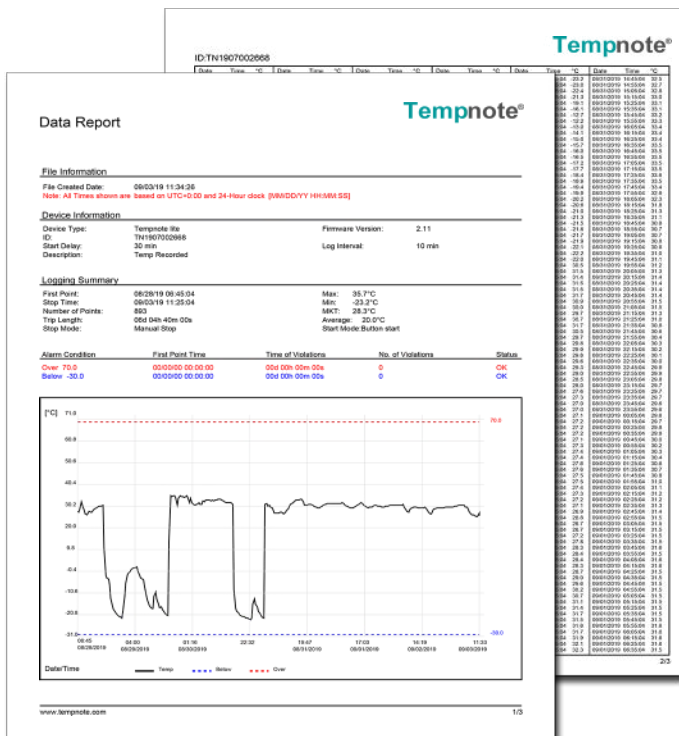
Tempnote®

ID:TN1907002668

2/3

Data Report

Tempnote®

File Information

File Created Date: 09/03/19 11:34:26

Note: All Times shown are based on UTC+0:00 and 24-Hour clock [MM/DD/YY HH:MM:SS]

Device Information

Device Type: Tempnote lite
ID: TN1907002668
Start Delay: 30 min
Description: Temp Recorded

Firmware Version: 2.11
Log Interval: 10 min

Logging Summary

First Point: 08/28/19 06:45:04
Stop Time: 09/03/19 11:25:04
Number of Points: 893
Trip Length: 06d 04h 40m 00s
Stop Mode: Manual Stop

Max: 35.7°C
Min: -28.2°C
MKT: 28.3°C
Average: 20.0°C
Start Mode:Button start

| Alarm Condition | First Point Time | Time of Violations | No. of Violations | Status |
|---|---|---|---|---|
| Over 70.0 | 00/00/00 00:00:00 | 00d 00h 00m 00s | 0 | OK |
| Below -30.0 | 00/00/00 00:00:00 | 00d 00h 00m 00s | 0 | OK |

[°C] 71.0
60.8
50.6
40.4
30.2
20.0
9.8
-0.4
-10.6
-20.8
-31.0

70.0
-30.0

06:45 08/28/2019
04:00 08/29/2019
01:16 08/30/2019
22:32 08/30/2019
19:47 08/31/2019
17:03 09/01/2019
14:19 09/02/2019
11:33 09/03/2019

Date/Time
Temp
Below
Over

www.tempnote.com

1/3